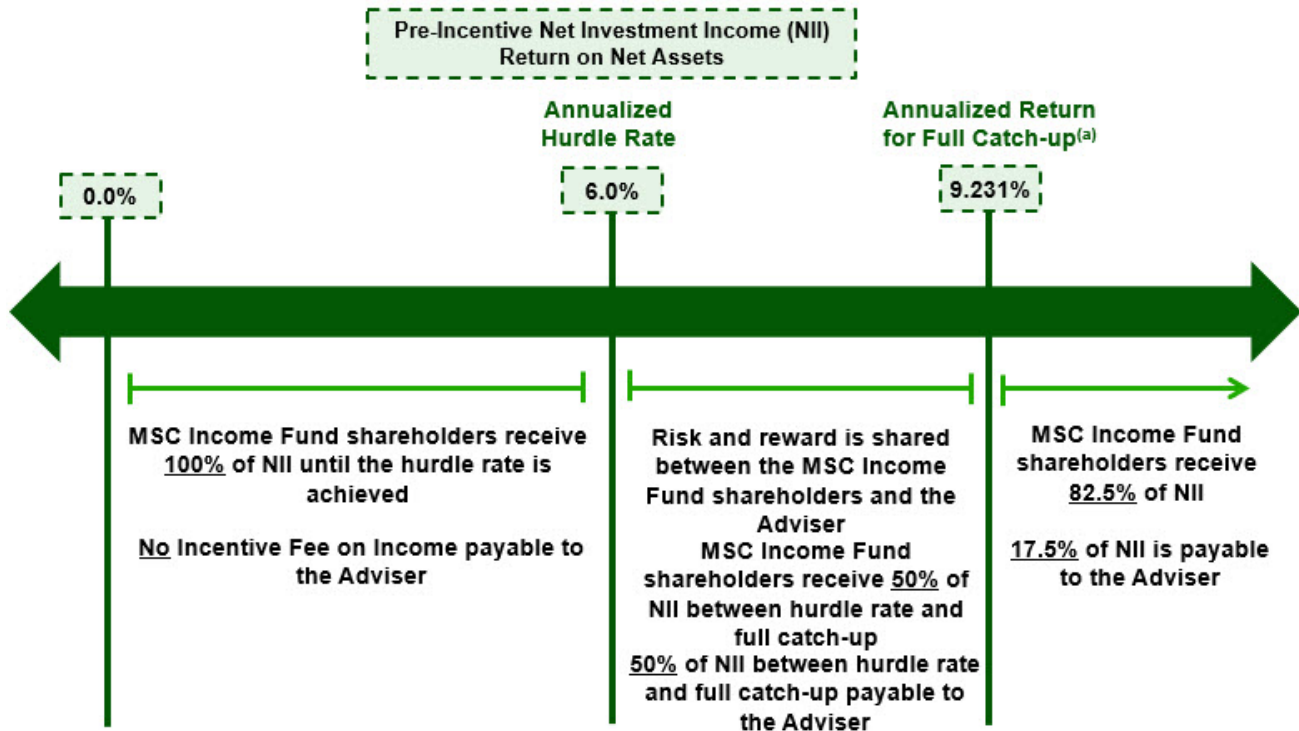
Pre-Incentive Net Investment Income (NII) Return on Net Assets

Annualized Hurdle Rate

Annualized Return for Full Catch-up$^{(a)}$

0.0%

6.0%

9.231%

MSC Income Fund shareholders receive 100% of NII until the hurdle rate is achieved

No Incentive Fee on Income payable to the Adviser

Risk and reward is shared between the MSC Income Fund shareholders and the Adviser
MSC Income Fund shareholders receive 50% of NII between hurdle rate and full catch-up
50% of NII between hurdle rate and full catch-up payable to the Adviser

MSC Income Fund shareholders receive 82.5% of NII

17.5% of NII is payable to the Adviser